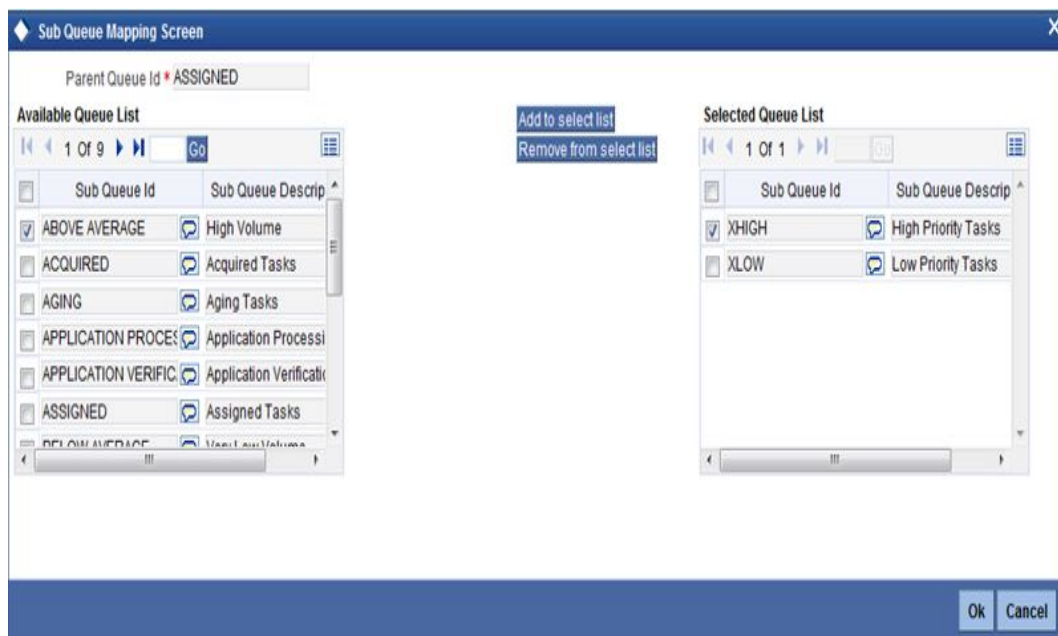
Sub Queue Mapping Screen

Parent Queue Id * ASSIGNED

Available Queue List

1 Of 9 Go

| | Sub Queue Id | Sub Queue Descrip |
|---|---|---|
| | ABOVE AVERAGE | High Volume |
| | ACQUIRED | Acquired Tasks |
| | AGING | Aging Tasks |
| | APPLICATION PROCES | Application Processi |
| | APPLICATION VERIFIC | Application Verificatio |
| | ASSIGNED | Assigned Tasks |
| | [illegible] | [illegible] |

Add to select list

Remove from select list

Selected Queue List

1 Of 1 Go

| | Sub Queue Id | Sub Queue Descrip |
|---|---|---|
| | XHIGH | High Priority Tasks |
| | XLOW | Low Priority Tasks |

Ok Cancel